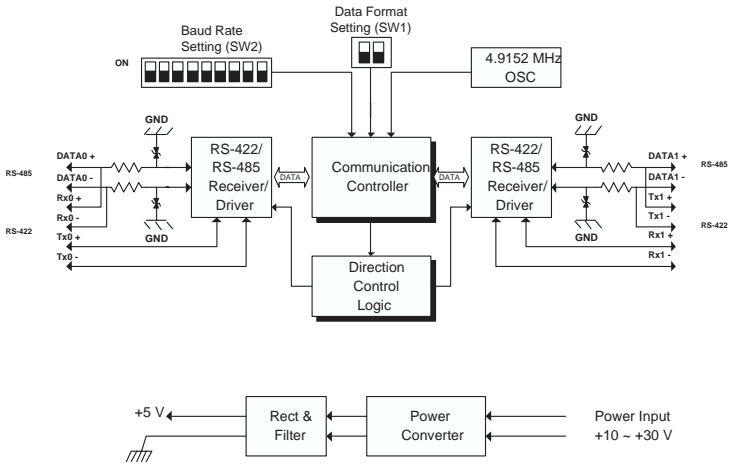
Data Format Setting (SW1)

Baud Rate Setting (SW2)

ON

4.9152 MHz OSC

GND

RS-485

DATA0 +

DATA0 -

Rx0 +

Rx0 -

RS-422

Tx0 +

Tx0 -

GND

RS-422/ RS-485 Receiver/ Driver

DATA

Communication Controller

DATA

RS-422/ RS-485 Receiver/ Driver

GND

DATA1 +

RS-485

DATA1 -

Tx1 +

Tx1 -

RS-422

GND

Rx1 +

Rx1 -

Direction Control Logic

+5 V

Rect & Filter

Power Converter

Power Input +10 ~ +30 V